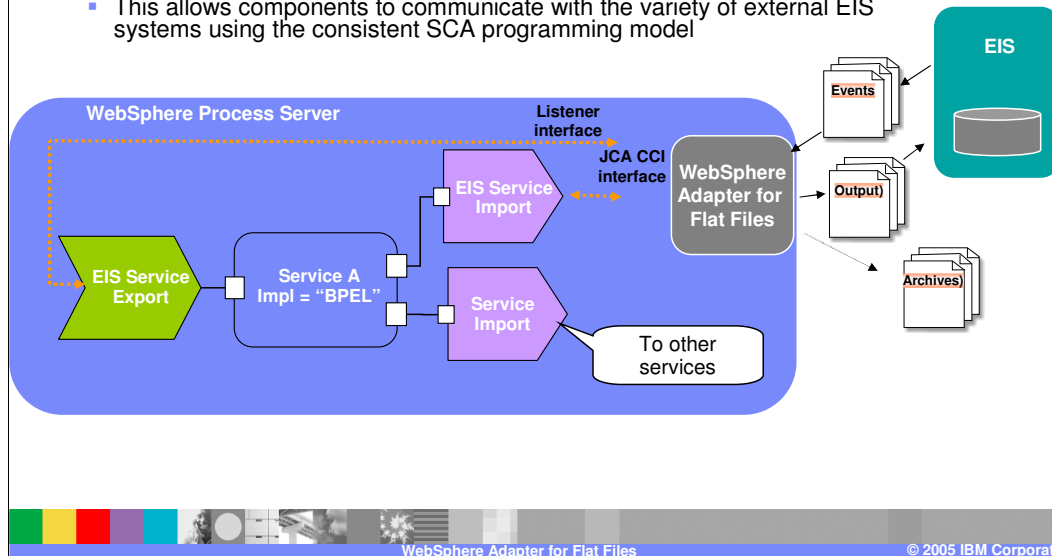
This allows components to communicate with the variety of external EIS systems using the consistent SCA programming model

EIS

Events

WebSphere Process Server

Listener interface

JCA CCI interface

WebSphere Adapter for Flat Files

Output)

EIS Service Import

EIS Service Export

Service A Impl = “BPEL”

Service Import

Archives)

To other services

WebSphere Adapter for Flat Files

© 2005 IBM Corporat